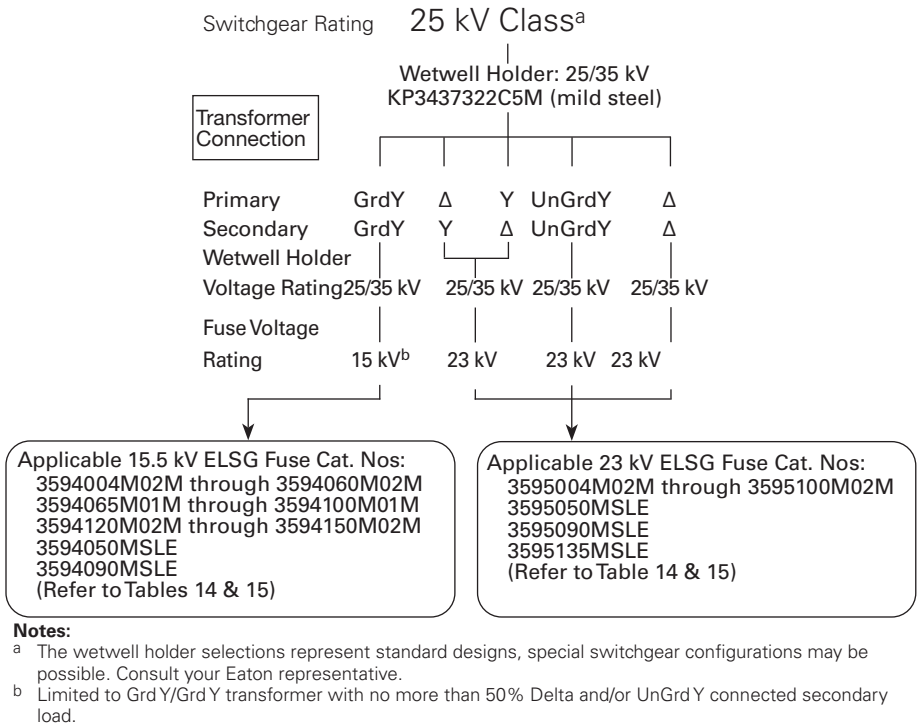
Switchgear Rating 25 kV Class$^{a}$

Wetwell Holder: 25/35 kV
KP3437322C5M (mild steel)

Transformer Connection

Primary GrdY Δ Y UnGrdY Δ
Secondary GrdY Y Δ UnGrdY Δ
Wetwell Holder
Voltage Rating 25/35 kV 25/35 kV 25/35 kV 25/35 kV

Fuse Voltage
Rating 15 kV$^{b}$ 23 kV 23 kV 23 kV

Applicable 15.5 kV ELSG Fuse Cat. Nos:
3594004M02M through 3594060M02M
3594065M01M through 3594100M01M
3594120M02M through 3594150M02M
3594050MSLE
3594090MSLE
(Refer to Tables 14 & 15)

Applicable 23 kV ELSG Fuse Cat. Nos:
3595004M02M through 3595100M02M
3595050MSLE
3595090MSLE
3595135MSLE
(Refer to Table 14 & 15)

Notes:
$^{a}$ The wetwell holder selections represent standard designs, special switchgear configurations may be possible. Consult your Eaton representative.
$^{b}$ Limited to Grd Y/Grd Y transformer with no more than 50% Delta and/or UnGrd Y connected secondary load.